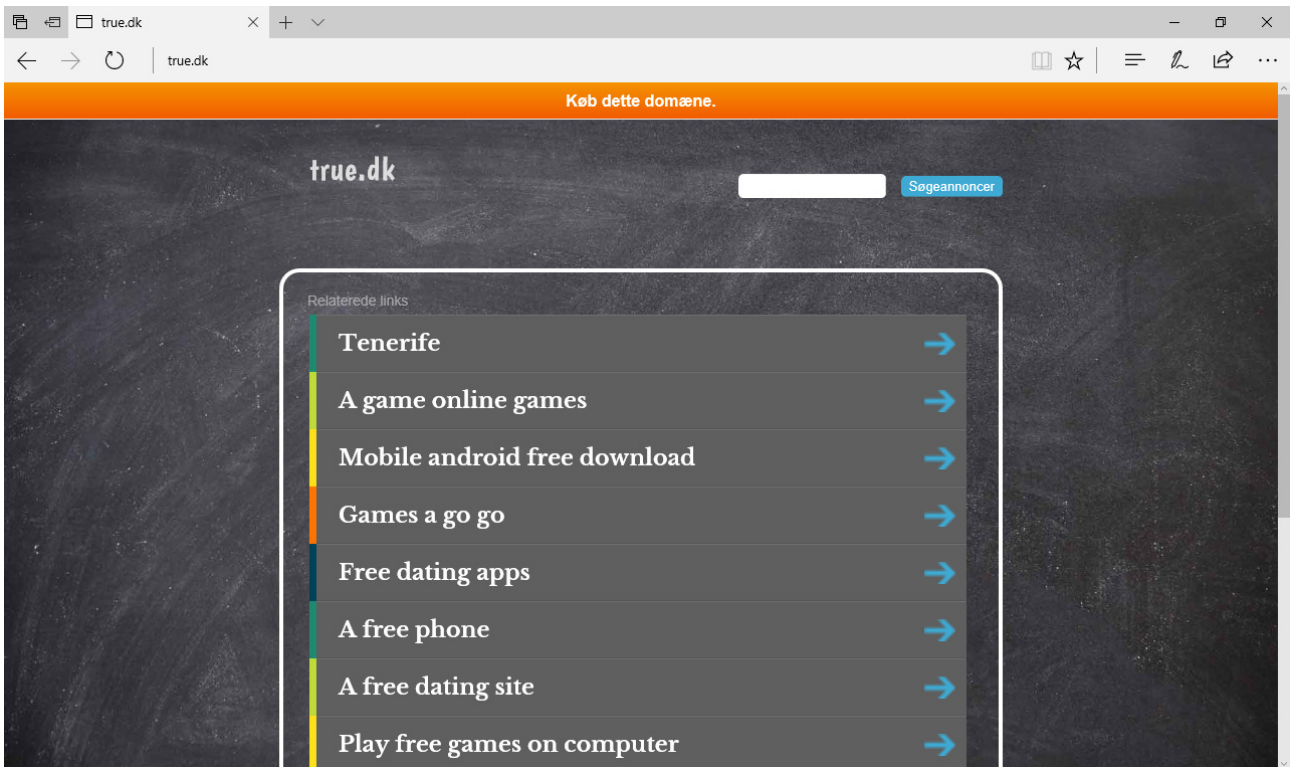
true.dk

true.dk

Køb dette domæne.

true.dk

Søgeannoncer

Relaterede links

Tenerife

A game online games

Mobile android free download

Games a go go

Free dating apps

A free phone

A free dating site

Play free games on computer